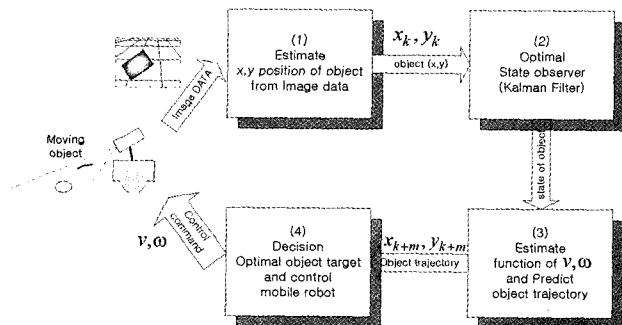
(1)
Estimate
$x,y$ position of object
from Image data

$x_k, y_k$

object (x,y)

(2)
Optimal
State observer
(Kalman Filter)

Image DATA

Moving object

state of object

Control command

$v, \omega$

(4)
Decision
Optimal object target
and control
mobile robot

$x_{k+m}, y_{k+m}$

Object trajectory

(3)
Estimate
function of $v, \omega$
and Predict
object trajectory